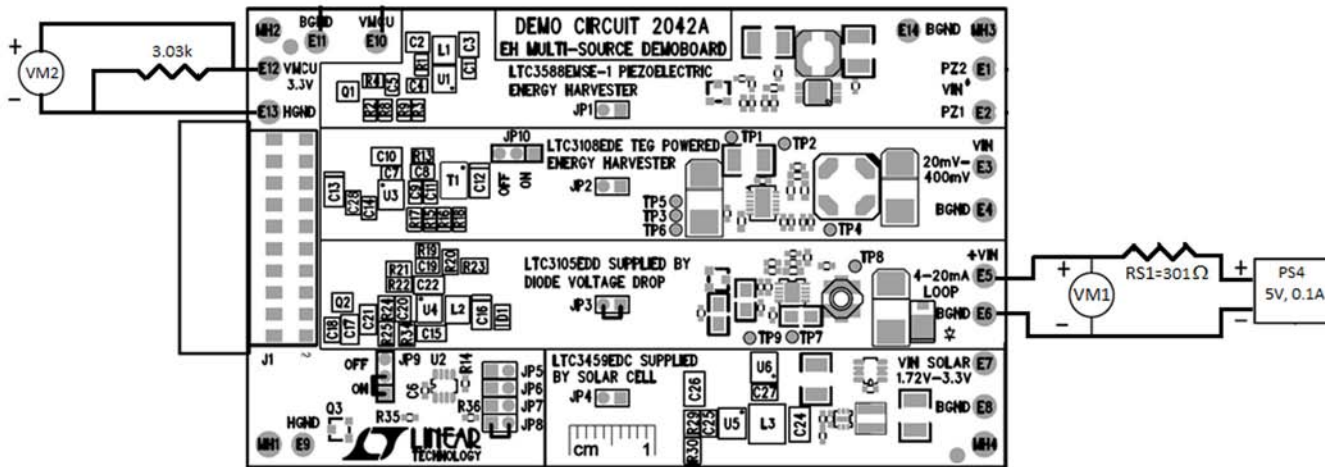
DEMO CIRCUIT 2042A
EH MULTI-SOURCE DEMOBOARD

+
VM2
−
3.03k

MH2 BGND E11 VMCU E10
E12 VMCU 3.3V
E13 HGND

C2 L1 C3 R1 U1 C1 R4 C5 Q1 C4 R2 R3 R5 R6

LTC3588EMSE-1 PIEZOELECTRIC ENERGY HARVESTER
JP1

E14 BGND MH3
PZ2 E1
VIN
PZ1 E2

JP10
C10 R13 C7 C8 U3 T1 C12 C13 C9 C11 C14 R7 R8 R9 R10 OFF ON
LTC3108EDE TEG POWERED ENERGY HARVESTER
TP1 TP2
JP2
TP5 TP3 TP6 TP4
VIN 20mV-400mV E3
BGND E4

R19 C19 R20 R21 R23 R22 C22 Q2 R24 C20 U4 L2 C16 D1 C18 C17 C21 R25 R34 C15
LTC3105EDD SUPPLIED BY DIODE VOLTAGE DROP
JP3
TP8 TP9 TP7
+VIN
4-20mA E5 LOOP
BGND E6

+
VM1
−
RS1=301Ω
+
−
PS4
5V, 0.1A

J1
OFF JP9 U2 R14
ON C6
HGND Q3 R35 R36
MH1 E9
LINEAR TECHNOLOGY
JP5 JP6 JP7 JP8

LTC3459EDC SUPPLIED BY SOLAR CELL
JP4
C26 U6 C27
cm 1
R29 C25 U5 L3 C24 R30
VIN SOLAR E7 1.72V-3.3V
BGND E8
MH4